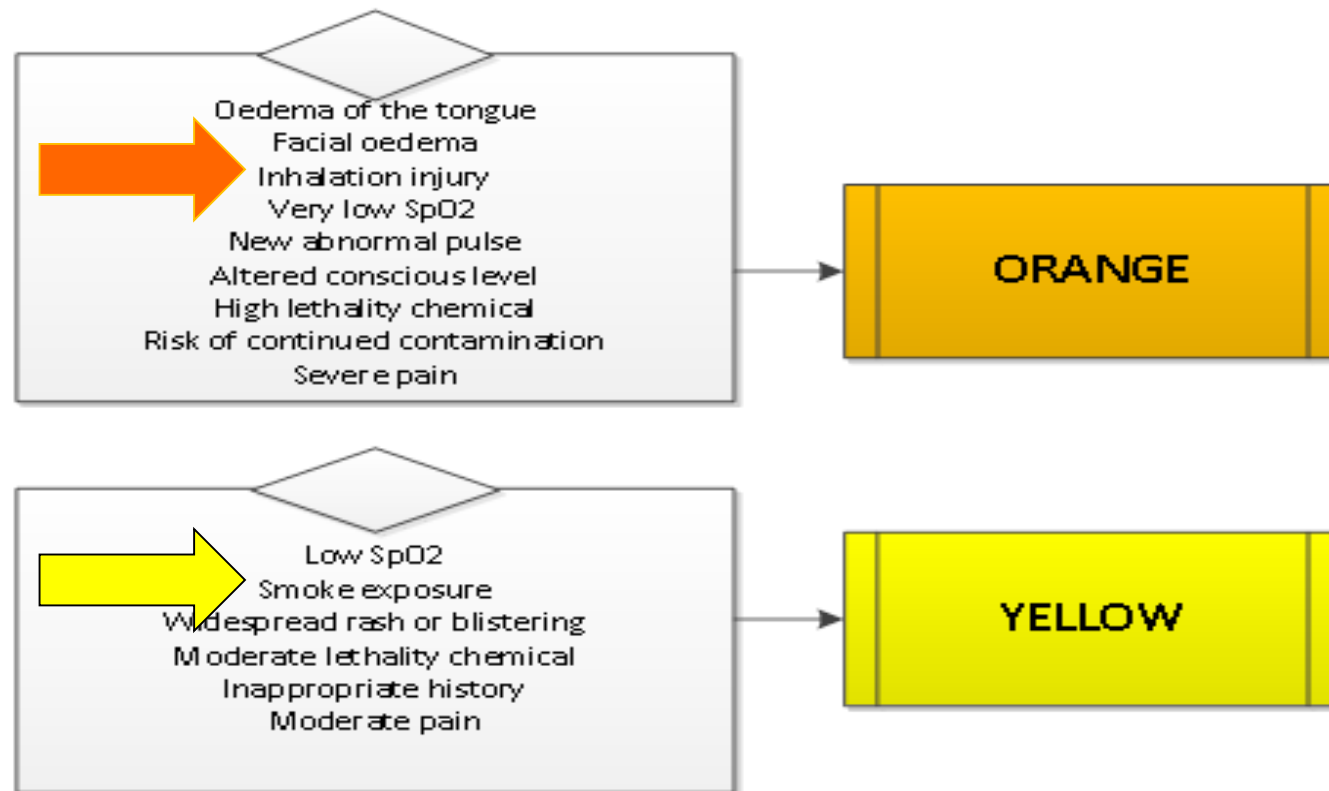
Oedema of the tongue
Facial oedema
Inhalation injury
Very low SpO2
New abnormal pulse
Altered conscious level
High lethality chemical
Risk of continued contamination
Severe pain

ORANGE

Low SpO2
Smoke exposure
Widespread rash or blistering
Moderate lethality chemical
Inappropriate history
Moderate pain

YELLOW